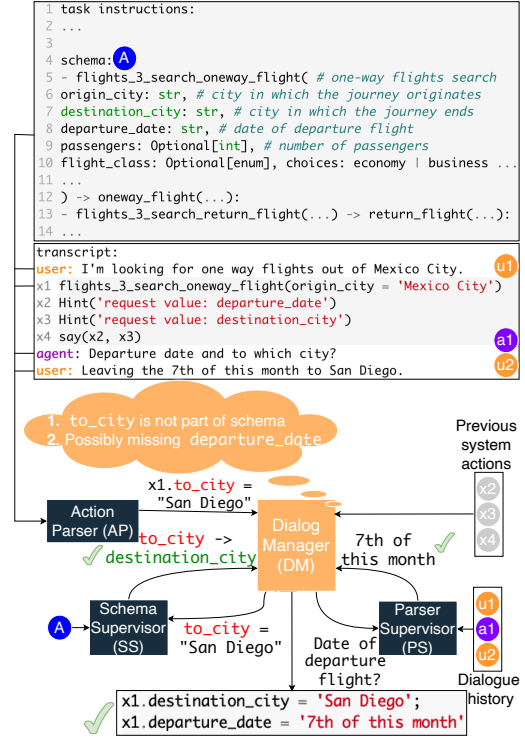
1 task instructions:
2 ...
3
4 schema: A
5 - flights_3_search_oneway_flight( # one-way flights search
6 origin_city: str, # city in which the journey originates
7 destination_city: str, # city in which the journey ends
8 departure_date: str, # date of departure flight
9 passengers: Optional[int], # number of passengers
10 flight_class: Optional[enum], choices: economy | business ...
11 ...
12 ) -> oneway_flight(...):
13 - flights_3_search_return_flight(...) -> return_flight(...):
14 ...

transcript:
user: I'm looking for one way flights out of Mexico City. u1
x1 flights_3_search_oneway_flight(origin_city = 'Mexico City')
x2 Hint('request value: departure_date')
x3 Hint('request value: destination_city')
x4 say(x2, x3) a1
agent: Departure date and to which city?
user: Leaving the 7th of this month to San Diego. u2

1. to_city is not part of schema
2. Possibly missing departure_date

Previous system actions
x2
x3
x4

x1.to_city = "San Diego"

Action Parser (AP)

to_city -> destination_city

Dialog Manager (DM)

7th of this month

Schema Supervisor (SS)

A

to_city = "San Diego"

Date of departure flight?

Parser Supervisor (PS)

u1
a1
u2
Dialogue history

x1.destination_city = 'San Diego';
x1.departure_date = '7th of this month'